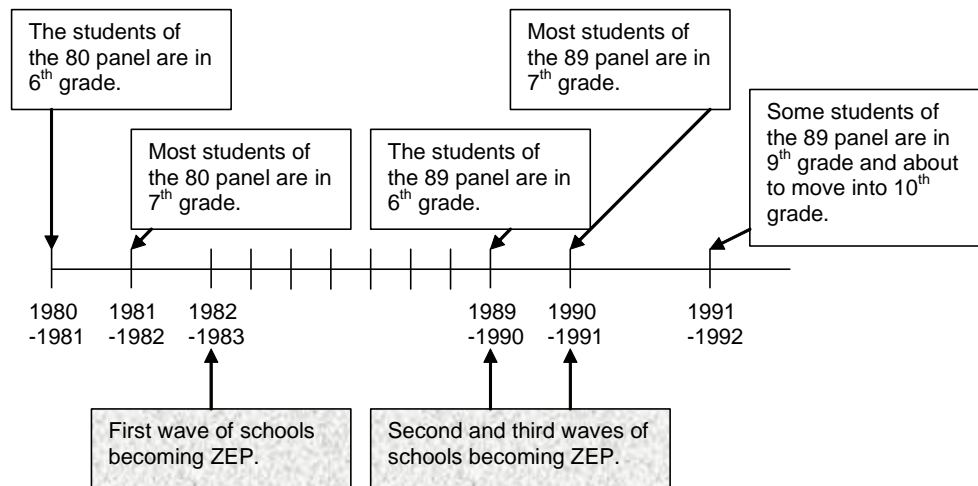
The students of the 80 panel are in $6^{th}$ grade.

Most students of the 89 panel are in $7^{th}$ grade.

Most students of the 80 panel are in $7^{th}$ grade.

The students of the 89 panel are in $6^{th}$ grade.

Some students of the 89 panel are in $9^{th}$ grade and about to move into $10^{th}$ grade.

1980 -1981

1981 -1982

1982 -1983

1989 -1990

1990 -1991

1991 -1992

First wave of schools becoming ZEP.

Second and third waves of schools becoming ZEP.